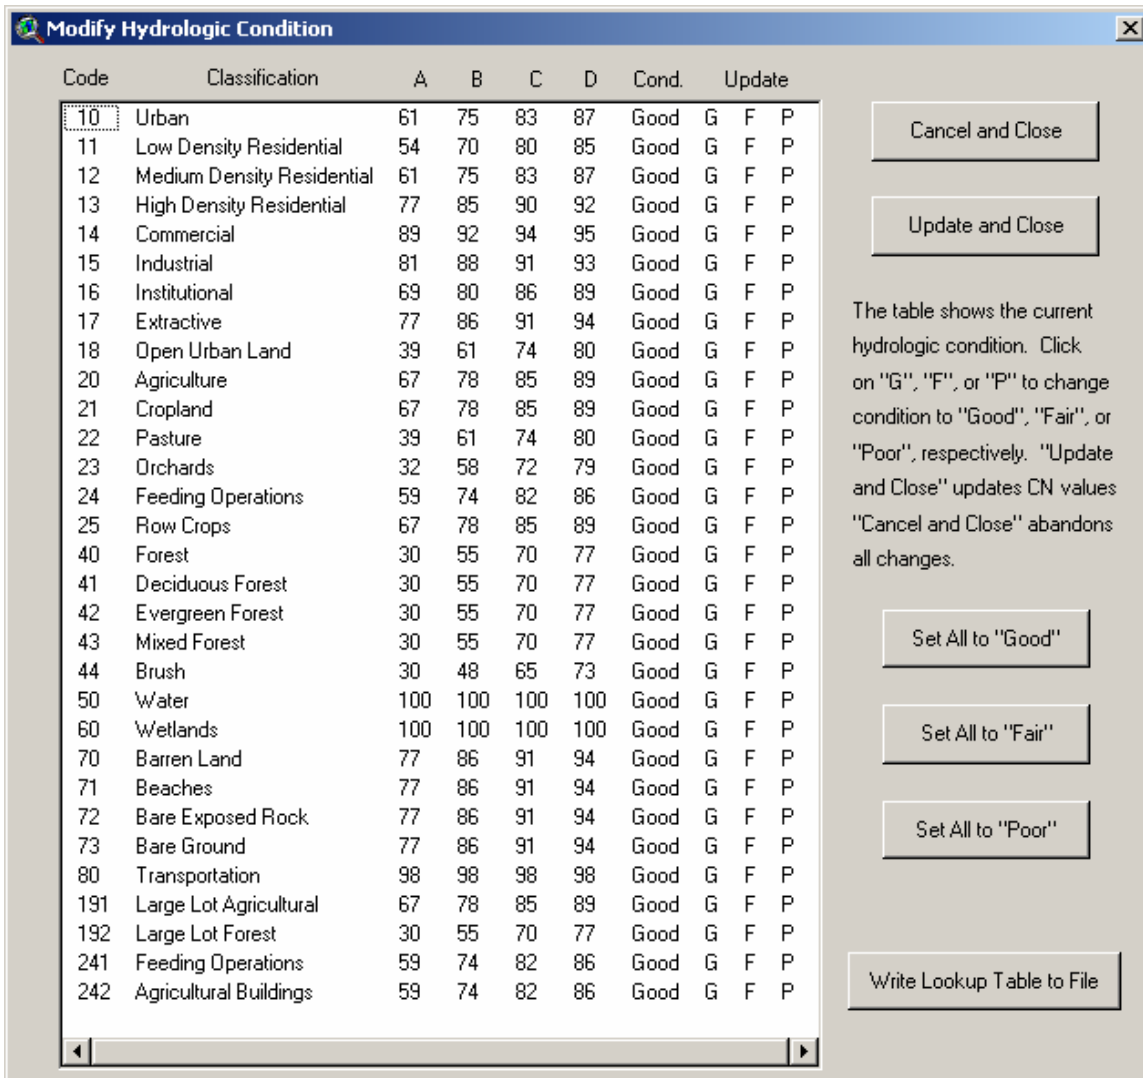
Modify Hydrologic Condition

| Code | Classification | A | B | C | D | Cond. | Update | | |
|---|---|---|---|---|---|---|---|---|---|
| 10 | Urban | 61 | 75 | 83 | 87 | Good | G | F | P |
| 11 | Low Density Residential | 54 | 70 | 80 | 85 | Good | G | F | P |
| 12 | Medium Density Residential | 61 | 75 | 83 | 87 | Good | G | F | P |
| 13 | High Density Residential | 77 | 85 | 90 | 92 | Good | G | F | P |
| 14 | Commercial | 89 | 92 | 94 | 95 | Good | G | F | P |
| 15 | Industrial | 81 | 88 | 91 | 93 | Good | G | F | P |
| 16 | Institutional | 69 | 80 | 86 | 89 | Good | G | F | P |
| 17 | Extractive | 77 | 86 | 91 | 94 | Good | G | F | P |
| 18 | Open Urban Land | 39 | 61 | 74 | 80 | Good | G | F | P |
| 20 | Agriculture | 67 | 78 | 85 | 89 | Good | G | F | P |
| 21 | Cropland | 67 | 78 | 85 | 89 | Good | G | F | P |
| 22 | Pasture | 39 | 61 | 74 | 80 | Good | G | F | P |
| 23 | Orchards | 32 | 58 | 72 | 79 | Good | G | F | P |
| 24 | Feeding Operations | 59 | 74 | 82 | 86 | Good | G | F | P |
| 25 | Row Crops | 67 | 78 | 85 | 89 | Good | G | F | P |
| 40 | Forest | 30 | 55 | 70 | 77 | Good | G | F | P |
| 41 | Deciduous Forest | 30 | 55 | 70 | 77 | Good | G | F | P |
| 42 | Evergreen Forest | 30 | 55 | 70 | 77 | Good | G | F | P |
| 43 | Mixed Forest | 30 | 55 | 70 | 77 | Good | G | F | P |
| 44 | Brush | 30 | 48 | 65 | 73 | Good | G | F | P |
| 50 | Water | 100 | 100 | 100 | 100 | Good | G | F | P |
| 60 | Wetlands | 100 | 100 | 100 | 100 | Good | G | F | P |
| 70 | Barren Land | 77 | 86 | 91 | 94 | Good | G | F | P |
| 71 | Beaches | 77 | 86 | 91 | 94 | Good | G | F | P |
| 72 | Bare Exposed Rock | 77 | 86 | 91 | 94 | Good | G | F | P |
| 73 | Bare Ground | 77 | 86 | 91 | 94 | Good | G | F | P |
| 80 | Transportation | 98 | 98 | 98 | 98 | Good | G | F | P |
| 191 | Large Lot Agricultural | 67 | 78 | 85 | 89 | Good | G | F | P |
| 192 | Large Lot Forest | 30 | 55 | 70 | 77 | Good | G | F | P |
| 241 | Feeding Operations | 59 | 74 | 82 | 86 | Good | G | F | P |
| 242 | Agricultural Buildings | 59 | 74 | 82 | 86 | Good | G | F | P |

Cancel and Close

Update and Close

The table shows the current hydrologic condition. Click on "G", "F", or "P" to change condition to "Good", "Fair", or "Poor", respectively. "Update and Close" updates CN values "Cancel and Close" abandons all changes.

Set All to "Good"

Set All to "Fair"

Set All to "Poor"

Write Lookup Table to File